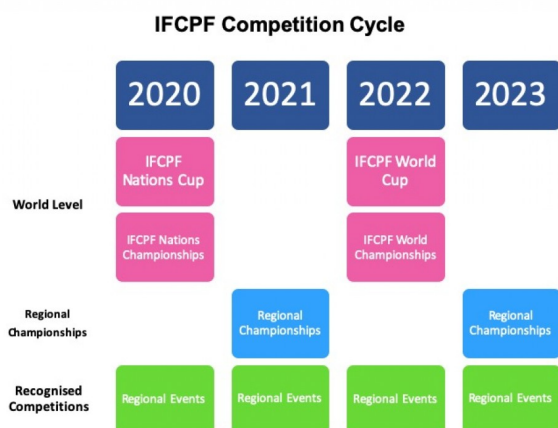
IFCPF Competition Cycle

| | 2020 | 2021 | 2022 | 2023 |
|---|---|---|---|---|
| World Level | IFCPF Nations Cup | | IFCPF World Cup | |
| | IFCPF Nations Championships | | IFCPF World Championships | |
| Regional Championships | | Regional Championships | | Regional Championships |
| Recognised Competitions | Regional Events | Regional Events | Regional Events | Regional Events |